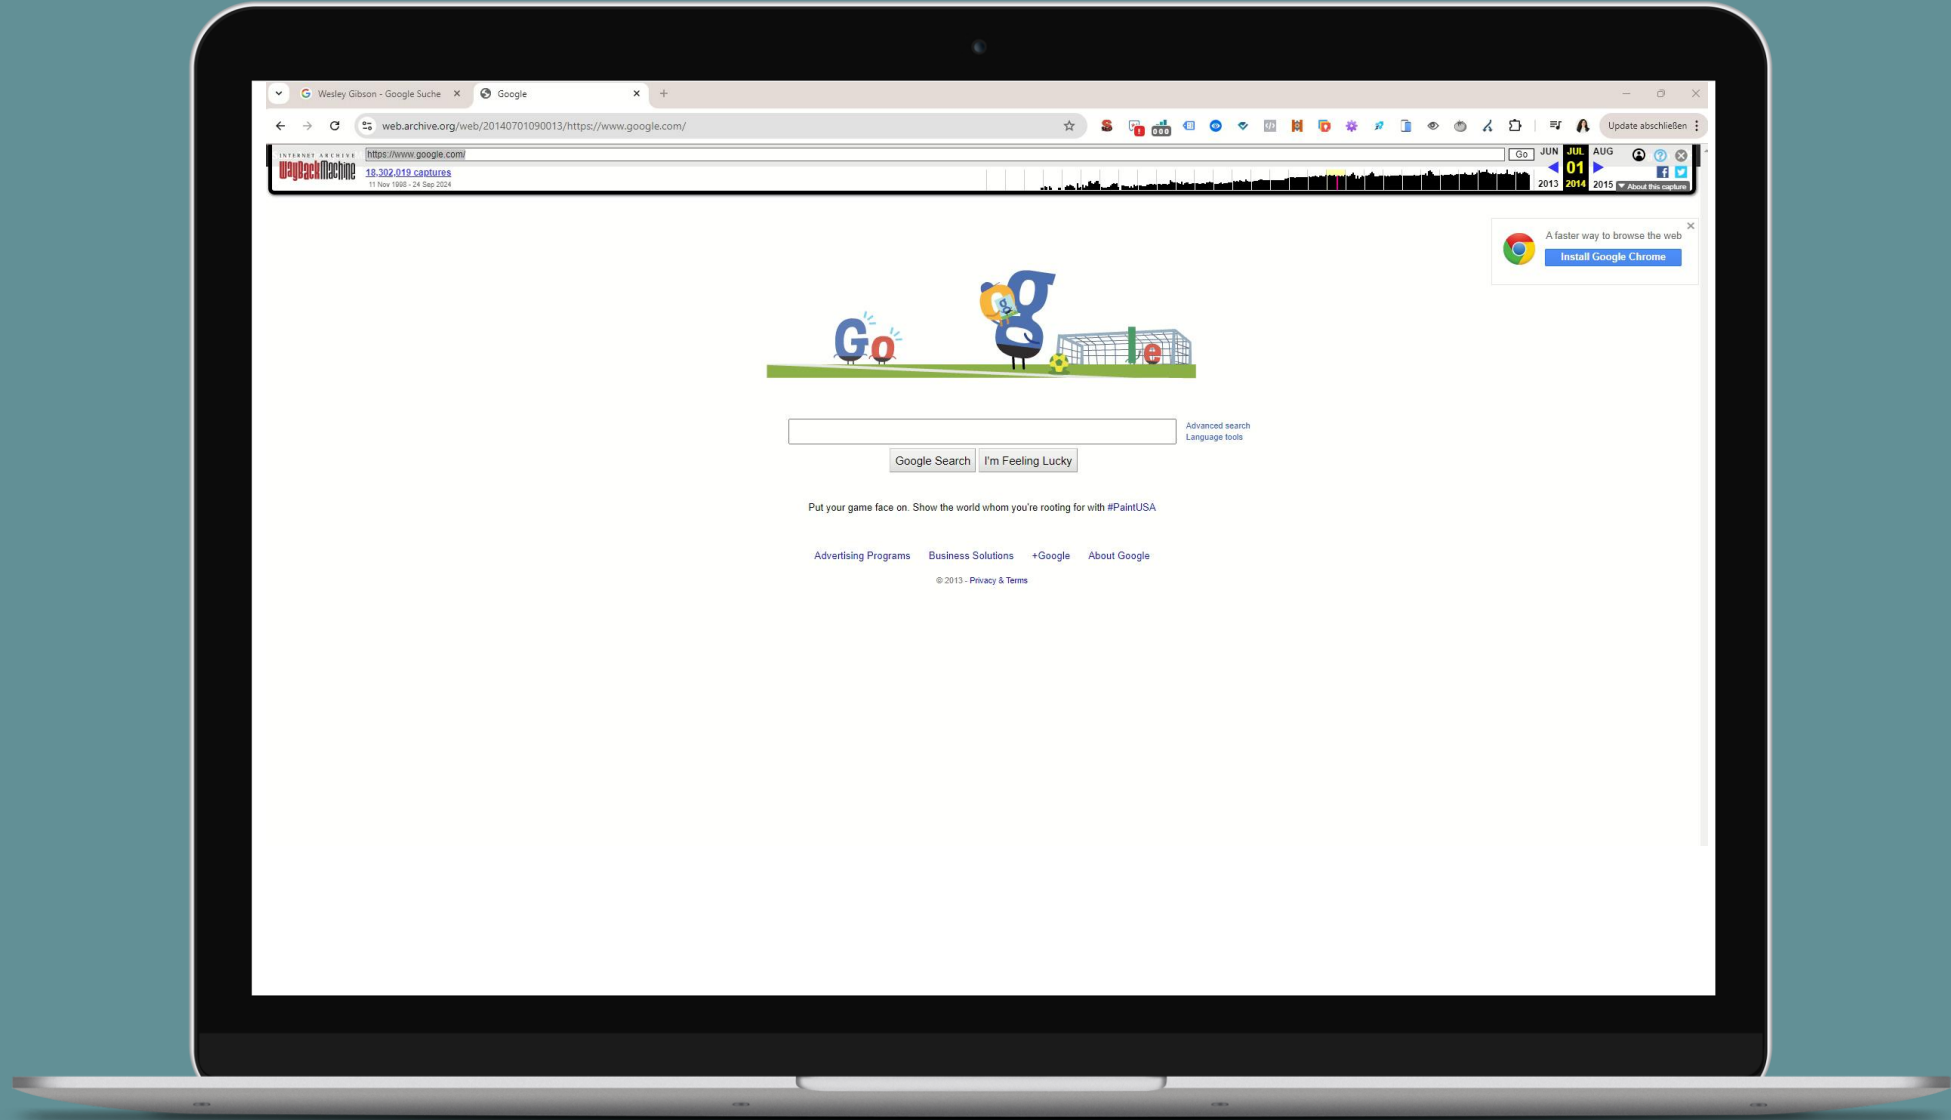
Wesley Gibson - Google Suche
Google
web.archive.org/web/20140701090013/https://www.google.com/
Update abschließen

INTERNET ARCHIVE
WayBackMachine
https://www.google.com/
Go
18,302,019 captures
11 Nov 1998 - 24 Sep 2024
JUN JUL AUG
01
2013 2014 2015
About this capture

A faster way to browse the web
Install Google Chrome

Advanced search
Language tools

Google Search I'm Feeling Lucky

Put your game face on. Show the world whom you're rooting for with #PaintUSA

Advertising Programs Business Solutions +Google About Google

© 2013 - Privacy & Terms